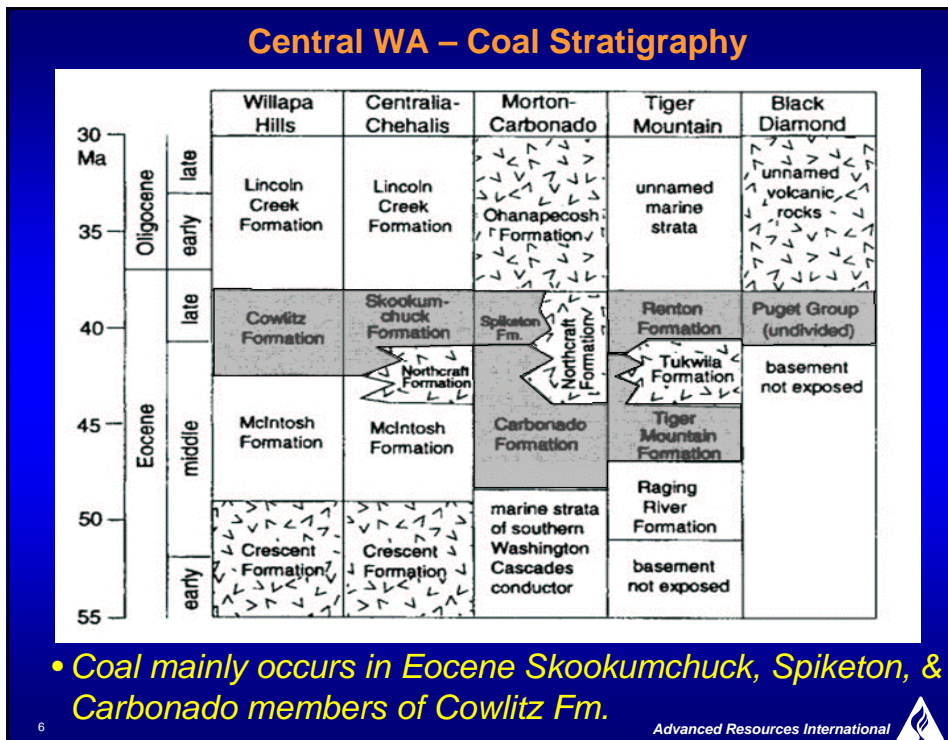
Central WA – Coal Stratigraphy

30 Ma
35
40
45
50
55

Oligocene
late
early
Eocene
late
middle
early

| Willapa Hills | Centralia-Chehalis | Morton-Carbonado | Tiger Mountain | Black Diamond |
|---|---|---|---|---|
| Lincoln Creek Formation | Lincoln Creek Formation | Ohanapecosh Formation | unnamed marine strata | unnamed volcanic rocks |
| Cowlitz Formation | Skookumchuck Formation | Spiketon Fm. / Northcraft Formation | Renton Formation | Puget Group (undivided) |
| | Northcraft Formation | | Tukwila Formation | basement not exposed |
| McIntosh Formation | McIntosh Formation | Carbonado Formation | Tiger Mountain Formation | |
| | | | Raging River Formation | |
| Crescent Formation | Crescent Formation | marine strata of southern Washington Cascades conductor | basement not exposed | |

• Coal mainly occurs in Eocene Skookumchuck, Spiketon, & Carbonado members of Cowlitz Fm.

6

Advanced Resources International